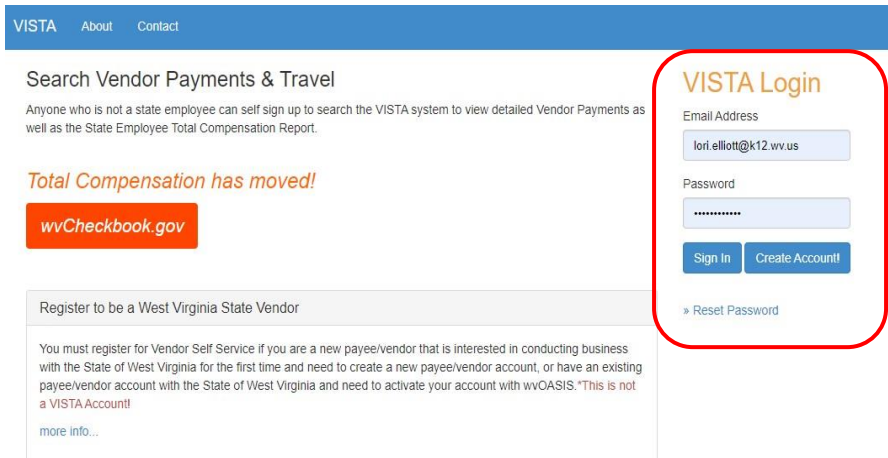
VISTA About Contact

Search Vendor Payments & Travel

Anyone who is not a state employee can self sign up to search the VISTA system to view detailed Vendor Payments as well as the State Employee Total Compensation Report.

Total Compensation has moved!

wvCheckbook.gov

Register to be a West Virginia State Vendor

You must register for Vendor Self Service if you are a new payee/vendor that is interested in conducting business with the State of West Virginia for the first time and need to create a new payee/vendor account, or have an existing payee/vendor account with the State of West Virginia and need to activate your account with wvOASIS.*This is not a VISTA Account!

more info...

VISTA Login

Email Address

lori.elliott@k12.wv.us

Password

••••••••••••

Sign In Create Account!

» Reset Password